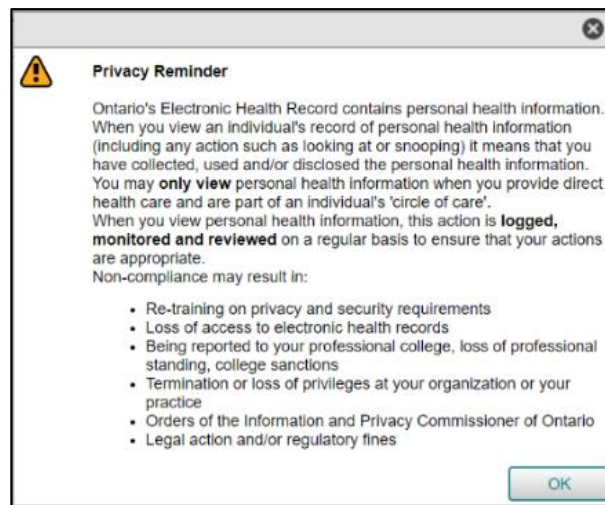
Privacy Reminder

Ontario's Electronic Health Record contains personal health information. When you view an individual's record of personal health information (including any action such as looking at or snooping) it means that you have collected, used and/or disclosed the personal health information. You may **only view** personal health information when you provide direct health care and are part of an individual's 'circle of care'.
When you view personal health information, this action is **logged, monitored and reviewed** on a regular basis to ensure that your actions are appropriate.
Non-compliance may result in:

- Re-training on privacy and security requirements
- Loss of access to electronic health records
- Being reported to your professional college, loss of professional standing, college sanctions
- Termination or loss of privileges at your organization or your practice
- Orders of the Information and Privacy Commissioner of Ontario
- Legal action and/or regulatory fines

OK